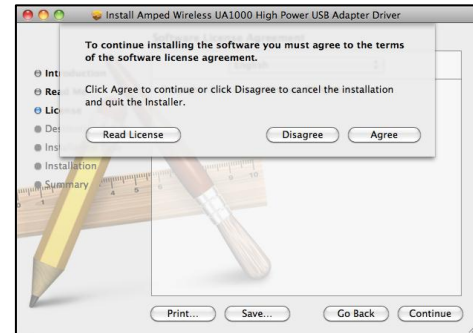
Install Amped Wireless UA1000 High Power USB Adapter Driver

To continue installing the software you must agree to the terms of the software license agreement.

Click Agree to continue or click Disagree to cancel the installation and quit the Installer.

Read License

Disagree

Agree

Int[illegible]

Rea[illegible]

Lice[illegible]

De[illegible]

Ins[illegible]

Installation

Summary

Print...

Save...

Go Back

Continue